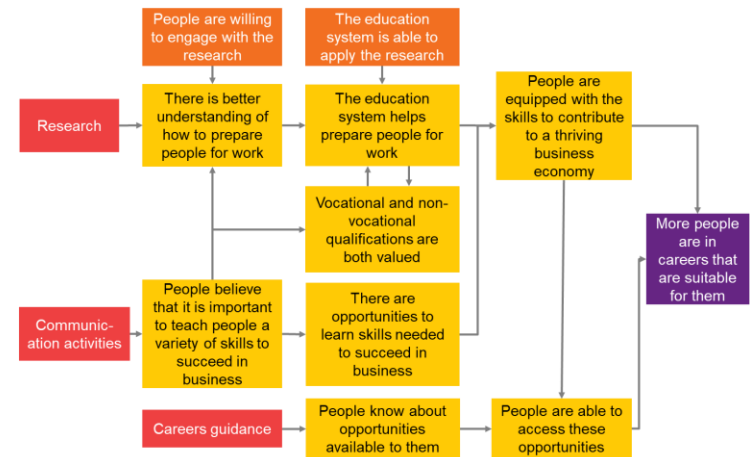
People are willing to engage with the research

The education system is able to apply the research

Research

There is better understanding of how to prepare people for work

The education system helps prepare people for work

People are equipped with the skills to contribute to a thriving business economy

Vocational and non-vocational qualifications are both valued

More people are in careers that are suitable for them

Communication activities

People believe that it is important to teach people a variety of skills to succeed in business

There are opportunities to learn skills needed to succeed in business

Careers guidance

People know about opportunities available to them

People are able to access these opportunities